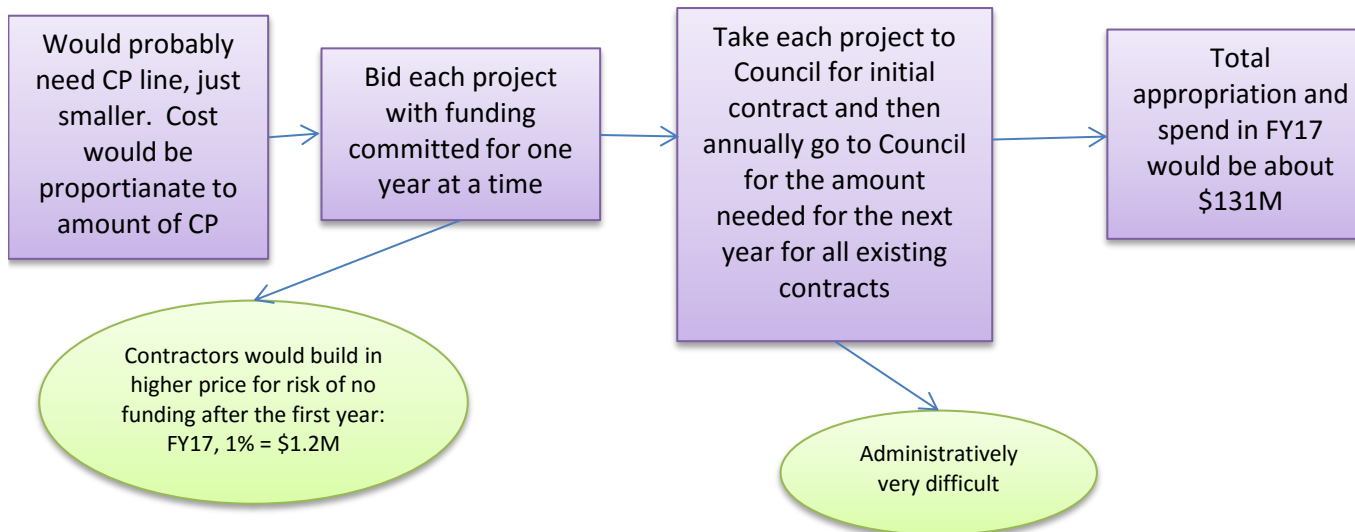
Would probably need CP line, just smaller. Cost would be proportianate to amount of CP

Bid each project with funding committed for one year at a time

Take each project to Council for initial contract and then annually go to Council for the amount needed for the next year for all existing contracts

Total appropriation and spend in FY17 would be about $131M

Contractors would build in higher price for risk of no funding after the first year: FY17, 1% = $1.2M

Administratively very difficult